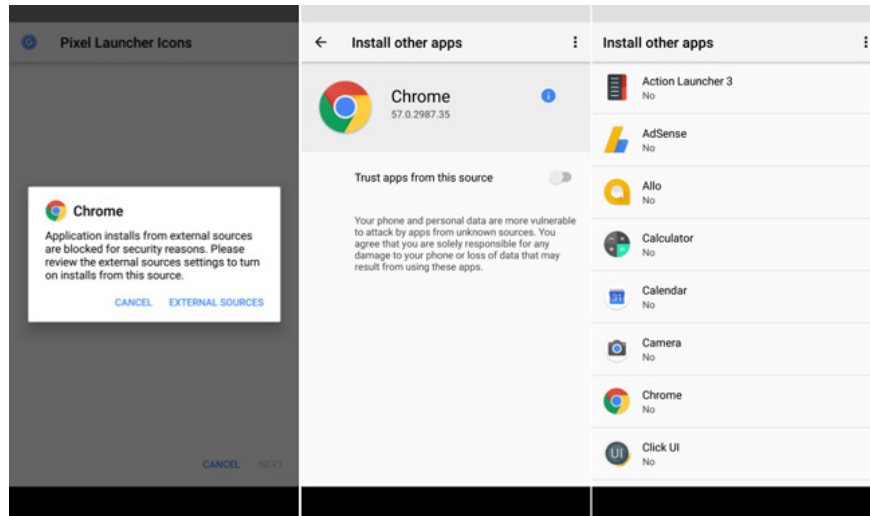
Pixel Launcher Icons

Chrome

Application installs from external sources are blocked for security reasons. Please review the external sources settings to turn on installs from this source.

CANCEL EXTERNAL SOURCES

CANCEL NEXT

Install other apps

Chrome
57.0.2987.35

Trust apps from this source

Your phone and personal data are more vulnerable to attack by apps from unknown sources. You agree that you are solely responsible for any damage to your phone or loss of data that may result from using these apps.

Install other apps

Action Launcher 3
No

AdSense
No

Allo
No

Calculator
No

Calendar
No

Camera
No

Chrome
No

Click UI
No